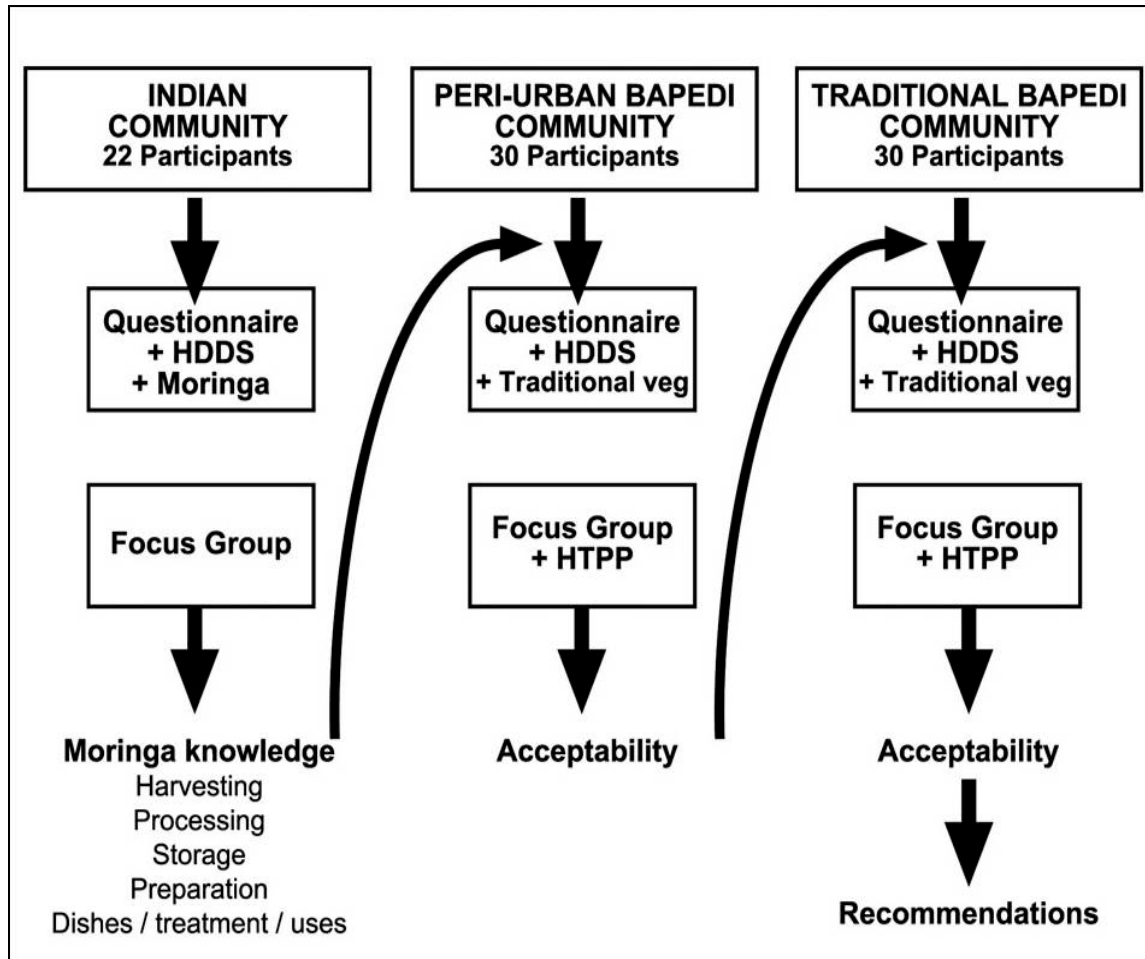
INDIAN COMMUNITY
22 Participants

Questionnaire
+ HDDS
+ Moringa

Focus Group

Moringa knowledge
Harvesting
Processing
Storage
Preparation
Dishes / treatment / uses

PERI-URBAN BAPEDI COMMUNITY
30 Participants

Questionnaire
+ HDDS
+ Traditional veg

Focus Group
+ HTPP

Acceptability

TRADITIONAL BAPEDI COMMUNITY
30 Participants

Questionnaire
+ HDDS
+ Traditional veg

Focus Group
+ HTPP

Acceptability

Recommendations